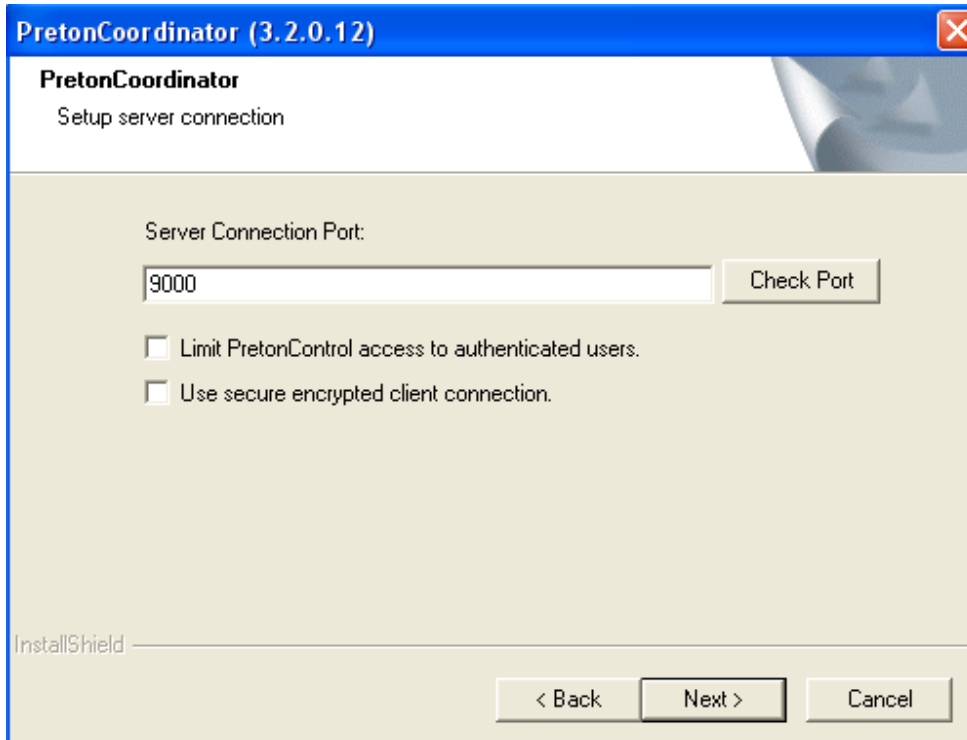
PretonCoordinator (3.2.0.12)

PretonCoordinator

Setup server connection

Server Connection Port:

9000

Check Port

Limit PretonControl access to authenticated users.

Use secure encrypted client connection.

InstallShield

< Back

Next >

Cancel